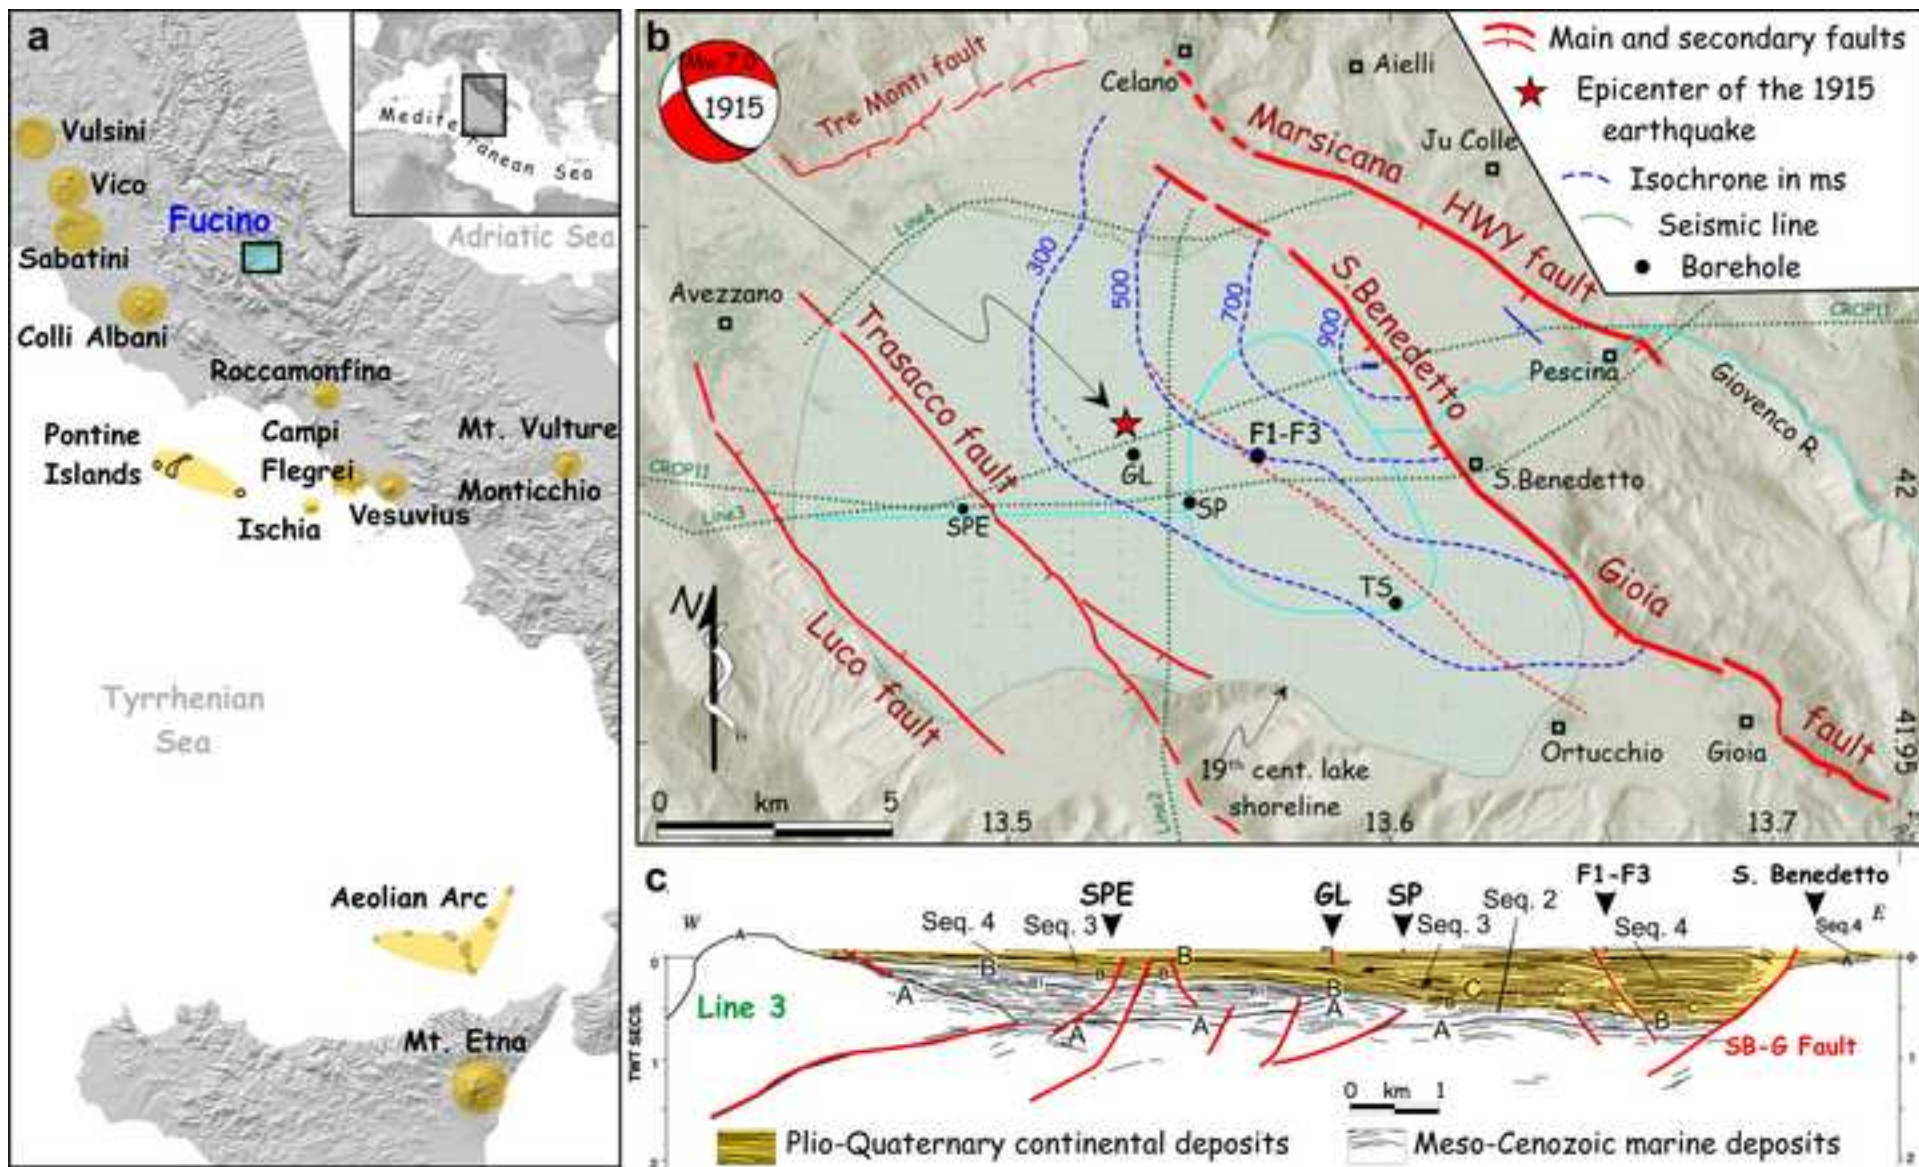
a

Mediterranean Sea

Vulsini

Vico

Fucino

Adriatic Sea

Sabatini

Colli Albani

Roccamonfina

Pontine Islands

Campi Flegrei

Mt. Vulture

Monticchio

Ischia

Vesuvius

Tyrrhenian Sea

Aeolian Arc

Mt. Etna

b

Mw 7.0

1915

Tre Monti fault

Celano

Aielli

Marsicana

Ju Colle

HWY fault

Main and secondary faults

Epicenter of the 1915 earthquake

Isochrone in ms

Seismic line

Borehole

Line4

300

500

700

900

S.Benedetto

Avezzano

Trasacco fault

CROP11

Pescina

Giovenco R.

F1-F3

GL

CROP11

SP

S.Benedetto

42

Line3

SPE

TS

Gioia

Luco fault

N

19th cent. lake shoreline

Ortucchio

Gioia

fault

41.95

0

km

5

13.5

Line2

13.6

13.7

c

W

SPE

GL

SP

F1-F3

S. Benedetto

Seq. 4

Seq. 3

Seq. 3

Seq. 2

Seq. 4

Seq.4

E

A

B

B

B

B

C

C

B

A

Line 3

A

A

A

A

A

A

SB-G Fault

TWT SECS.

0

km

1

Plio-Quaternary continental deposits

Meso-Cenozoic marine deposits